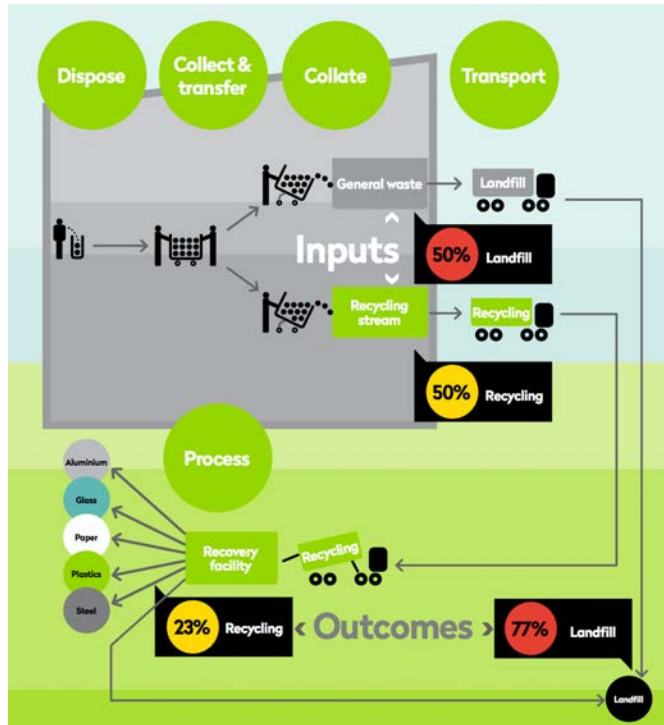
Dispose

Collect & transfer

Collate

Transport

General waste

Landfill

Inputs

50% Landfill

Recycling stream

Recycling

50% Recycling

Process

Aluminium

Glass

Paper

Plastics

Steel

Recovery facility

Recycling

23% Recycling

Outcomes

77% Landfill

Landfill